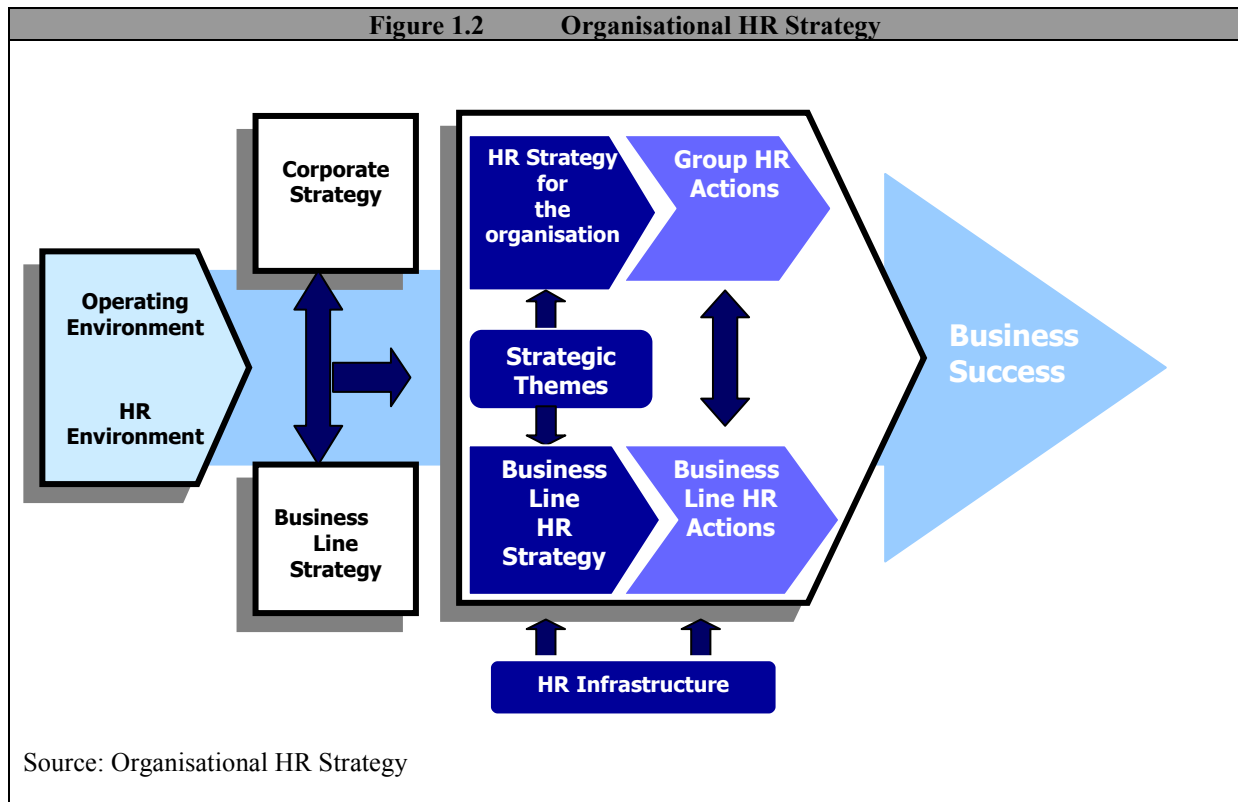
Figure 1.2 Organisational HR Strategy

Operating Environment

HR Environment

Corporate Strategy

Business Line Strategy

HR Strategy for the organisation

Group HR Actions

Strategic Themes

Business Line HR Strategy

Business Line HR Actions

HR Infrastructure

Business Success

Source: Organisational HR Strategy